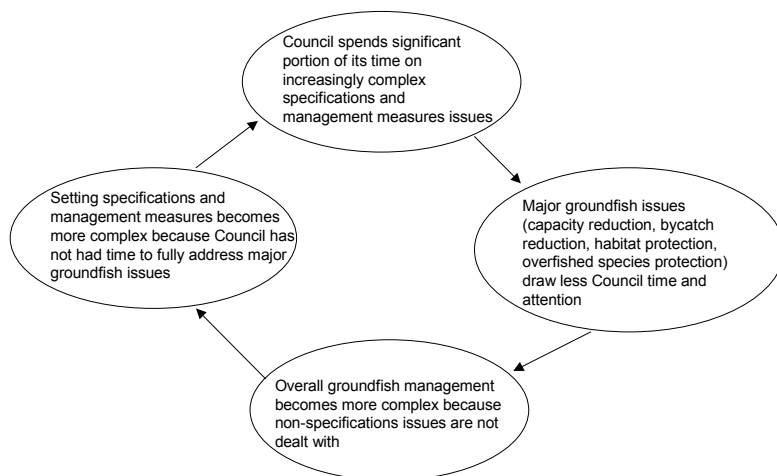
Council spends significant portion of its time on increasingly complex specifications and management measures issues

Major groundfish issues (capacity reduction, bycatch reduction, habitat protection, overfished species protection) draw less Council time and attention

Overall groundfish management becomes more complex because non-specifications issues are not dealt with

Setting specifications and management measures becomes more complex because Council has not had time to fully address major groundfish issues